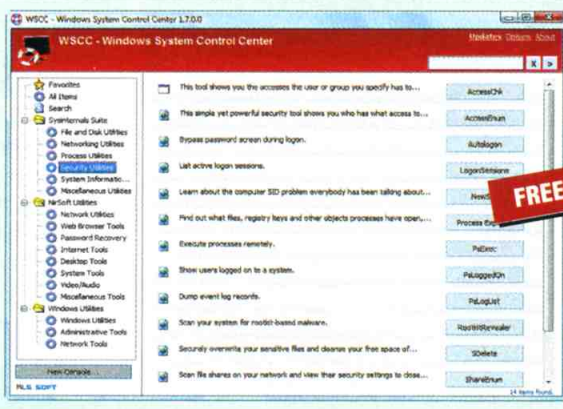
WSCC - Windows System Control Center 1.7.0.0

WSCC - Windows System Control Center

Updates Options About

x >

Favorites
All Items
Search
Sysinternals Suite
File and Disk Utilities
Networking Utilities
Process Utilities
Security Utilities
System Informatio...
Miscellaneous Utilities
NirSoft Utilities
Network Utilities
Web Browser Tools
Password Recovery
Internet Tools
Desktop Tools
System Tools
Video/Audio
Miscellaneous Tools
Windows Utilities
Windows Utilities
Administrative Tools
Network Tools

New Console

NLS SOFT

This tool shows you the accesses the user or group you specify has to... AccessChk
This simple yet powerful security tool shows you who has what access to... AccessEnum
Bypass password screen during logon. Autologon
List active logon sessions. LogonSessions
Learn about the computer SID problem everybody has been talking about... NewSID
Find out what files, registry keys and other objects processes have open,... Process Explorer
Execute processes remotely. PsExec
Show users logged on to a system. PsLoggedOn
Dump event log records. PsLogList
Scan your system for rootkit-based malware. RootkitRevealer
Securely overwrite your sensitive files and cleanse your free space of... SDelete
Scan file shares on your network and view their security settings to close... ShareEnum

FREE

14 items found